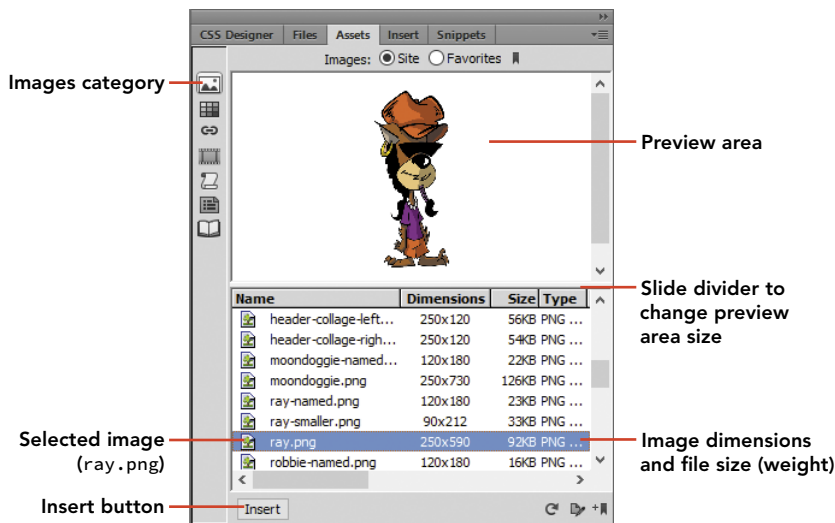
CSS Designer Files Assets Insert Snippets

Images: Site Favorites

Images category

Preview area

Slide divider to change preview area size

| Name | Dimensions | Size | Type |
|---|---|---|---|
| header-collage-left... | 250x120 | 56KB | PNG ... |
| header-collage-righ... | 250x120 | 54KB | PNG ... |
| moondoggie-named... | 120x180 | 22KB | PNG ... |
| moondoggie.png | 250x730 | 126KB | PNG ... |
| ray-named.png | 120x180 | 23KB | PNG ... |
| ray-smaller.png | 90x212 | 33KB | PNG ... |
| ray.png | 250x590 | 92KB | PNG ... |
| robbie-named.png | 120x180 | 16KB | PNG ... |

Selected image (ray.png)

Image dimensions and file size (weight)

Insert button

Insert